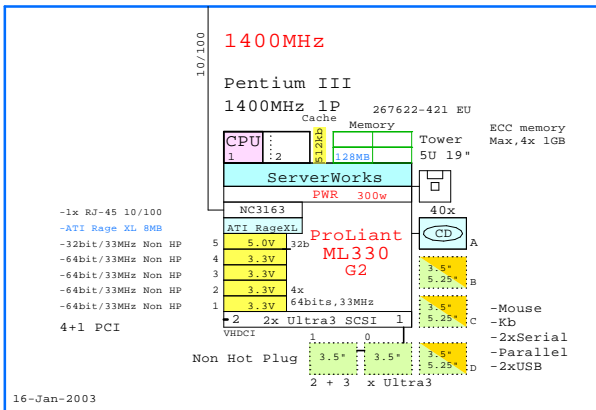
10/100

1400MHz

Pentium III
1400MHz 1P

267622-421 EU

Cache
Memory

CPU
1
2
512kb
128MB

Tower
5U 19"

ECC memory
Max,4x 1GB

ServerWorks
PWR 300w

NC3163
40x

ATI RageXL
CD
A

ProLiant
ML330
G2

-1x RJ-45 10/100
-ATI Rage XL 8MB
-32bit/33MHz Non HP
-64bit/33MHz Non HP
-64bit/33MHz Non HP
-64bit/33MHz Non HP
-64bit/33MHz Non HP

5 5.0V 32b
4 3.3V
3 3.3V
2 3.3V 4x
1 3.3V 64bits,33MHz

4+1 PCI

3.5"
5.25"
B

3.5"
5.25"
C

-Mouse
-Kb
-2xSerial
-Parallel
-2xUSB

2 2x Ultra3 SCSI 1
VHDCI

1 0
Non Hot Plug 3.5" 3.5"
2 + 3 x Ultra3

3.5"
5.25"
D

16-Jan-2003